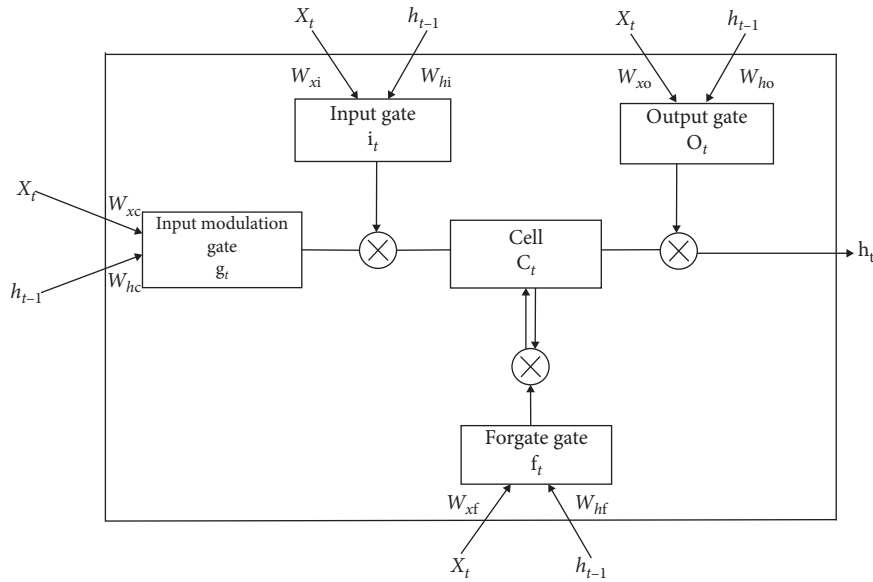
$X_t$ $h_{t-1}$ $W_{xi}$ $W_{hi}$

Input gate $i_t$

$X_t$ $h_{t-1}$ $W_{xo}$ $W_{ho}$

Output gate $O_t$

$X_t$ $W_{xc}$ $h_{t-1}$ $W_{hc}$

Input modulation gate $g_t$

$\otimes$

Cell $C_t$

$\otimes$

$h_t$

$\otimes$

Forgate gate $f_t$

$W_{xf}$ $W_{hf}$

$X_t$ $h_{t-1}$